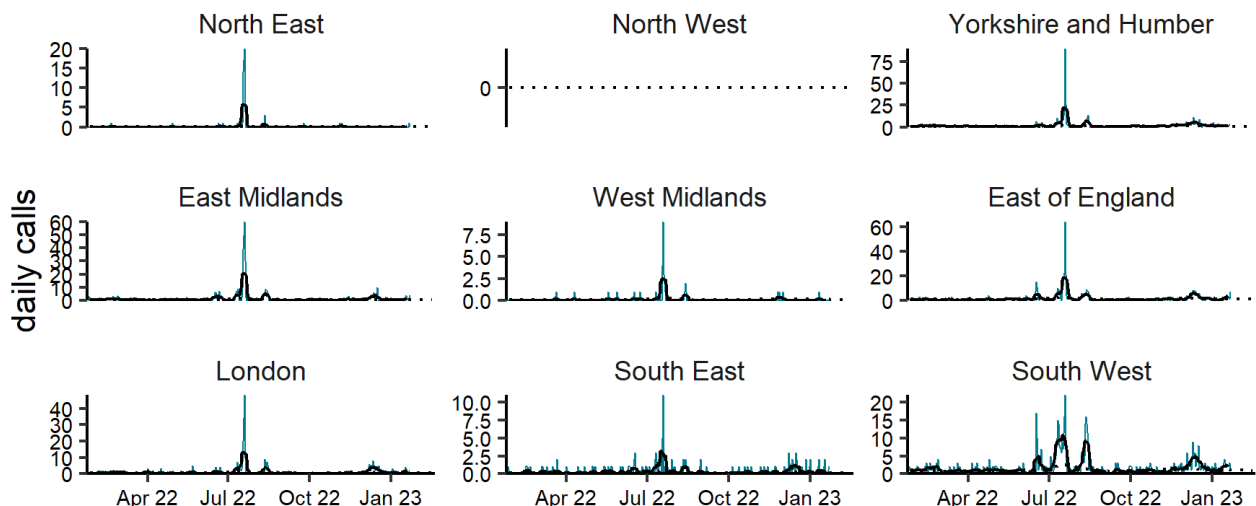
North East
20
15
10
5
0

North West
0

Yorkshire and Humber
75
50
25
0

daily calls

East Midlands
60
50
40
30
20
10
0

West Midlands
7.5
5.0
2.5
0.0

East of England
60
40
20
0

London
40
30
20
10
0
Apr 22
Jul 22
Oct 22
Jan 23

South East
10.0
7.5
5.0
2.5
0.0
Apr 22
Jul 22
Oct 22
Jan 23

South West
20
15
10
5
0
Apr 22
Jul 22
Oct 22
Jan 23